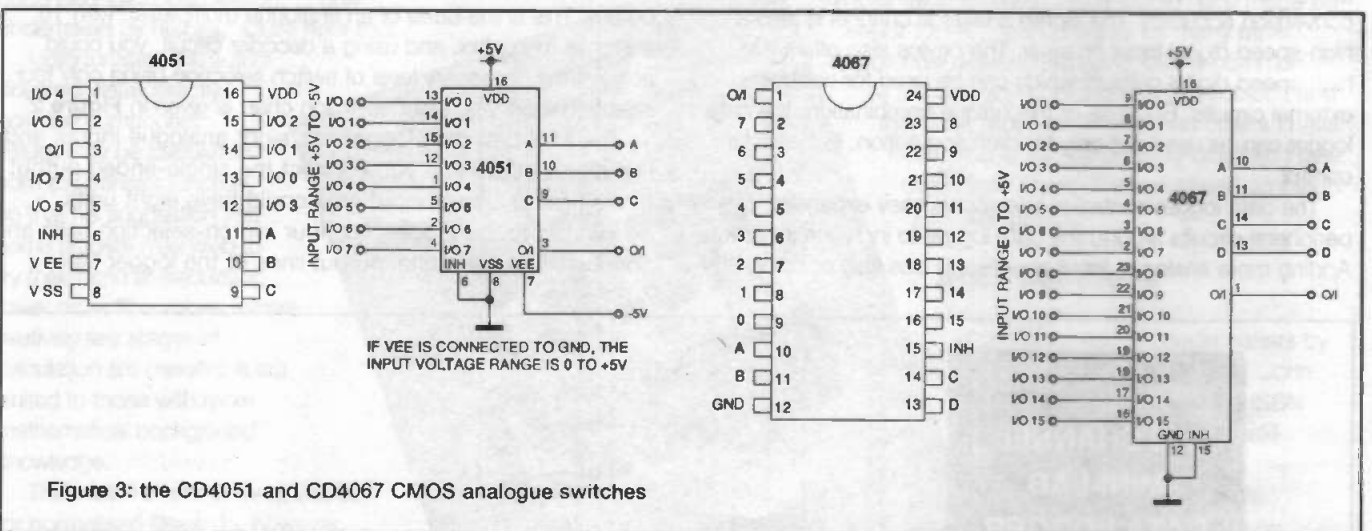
4051

| | | | |
|---|---|---|---|
| I/O 4 | 1 | 16 | VDD |
| I/O 6 | 2 | 15 | I/O 2 |
| O/I | 3 | 14 | I/O 1 |
| I/O 7 | 4 | 13 | I/O 0 |
| I/O 5 | 5 | 12 | I/O 3 |
| INH | 6 | 11 | A |
| V EE | 7 | 10 | B |
| V SS | 8 | 9 | C |

+5V
16
VDD
I/O 0 13 I/O 0
I/O 1 14 I/O 1
I/O 2 15 I/O 2
I/O 3 12 I/O 3
I/O 4 1 I/O 4
I/O 5 5 I/O 5
I/O 6 2 I/O 6
I/O 7 4 I/O 7
4051
A 11 A
B 10 B
C 9 C
O/I 3 O/I
INH VSS VEE
6 8 7
-5V
INPUT RANGE +5V TO -5V

IF VEE IS CONNECTED TO GND, THE INPUT VOLTAGE RANGE IS 0 TO +5V

4067

| | | | |
|---|---|---|---|
| O/I | 1 | 24 | VDD |
| 7 | 2 | 23 | 8 |
| 6 | 3 | 22 | 9 |
| 5 | 4 | 21 | 10 |
| 4 | 5 | 20 | 11 |
| 3 | 6 | 19 | 12 |
| 2 | 7 | 18 | 13 |
| 1 | 8 | 17 | 14 |
| 0 | 9 | 16 | 15 |
| A | 10 | 15 | INH |
| B | 11 | 14 | C |
| GND | 12 | 13 | D |

+5V
16
VDD
I/O 0 9 I/O 0
I/O 1 8 I/O 1
I/O 2 7 I/O 2
I/O 3 6 I/O 3
I/O 4 5 I/O 4
I/O 5 4 I/O 5
I/O 6 3 I/O 6
I/O 7 2 I/O 7
I/O 8 23 I/O 8
I/O 9 22 I/O 9
I/O 10 21 I/O 10
I/O 11 20 I/O 11
I/O 12 19 I/O 12
I/O 13 18 I/O 13
I/O 14 17 I/O 14
I/O 15 16 I/O 15
4067
A 10 A
B 11 B
C 14 C
D 13 D
O/I 1 O/I
GND INH
12 15
INPUT RANGE 0 TO +5V

Figure 3: the CD4051 and CD4067 CMOS analogue switches